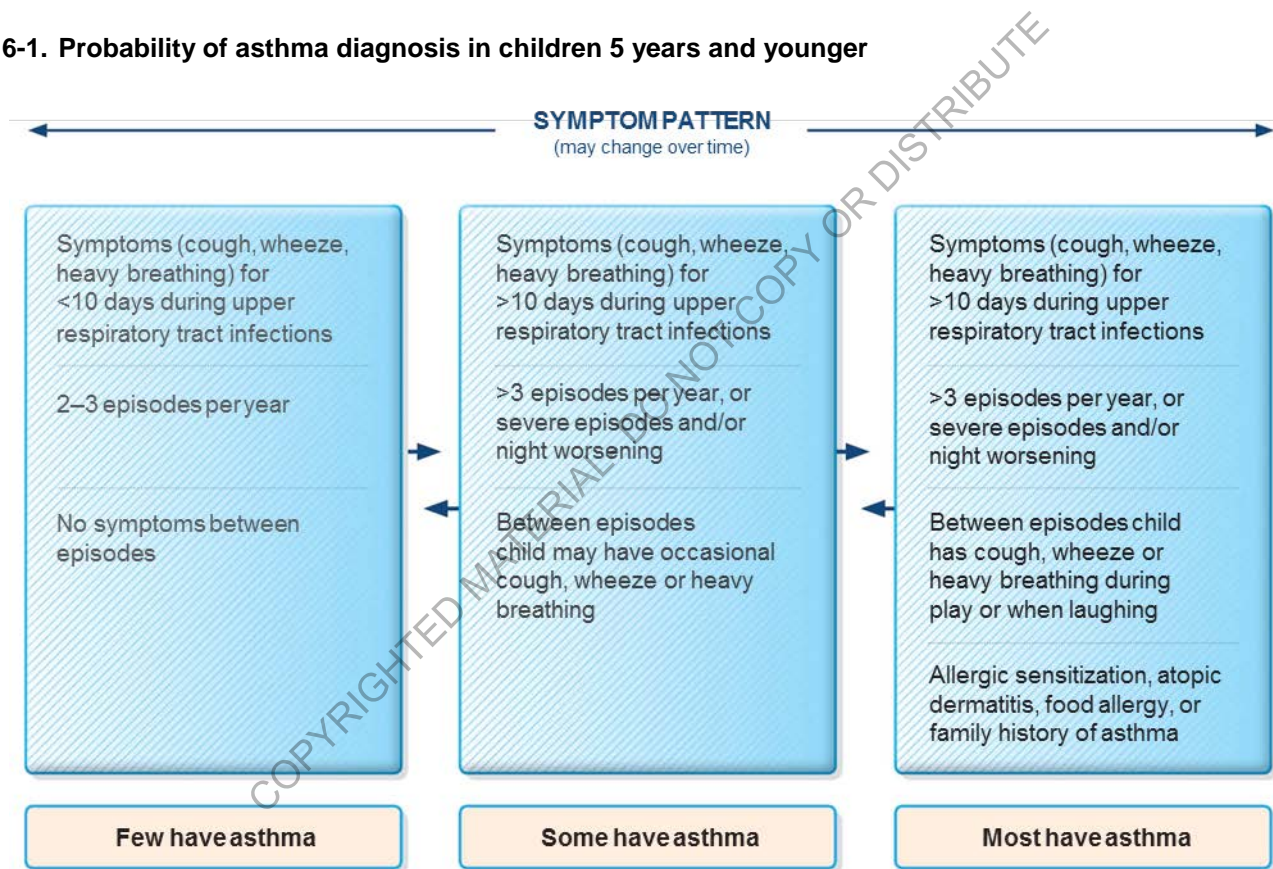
6-1. Probability of asthma diagnosis in children 5 years and younger

SYMPTOM PATTERN
(may change over time)

Symptoms (cough, wheeze, heavy breathing) for <10 days during upper respiratory tract infections

2–3 episodes per year

No symptoms between episodes

Symptoms (cough, wheeze, heavy breathing) for >10 days during upper respiratory tract infections

>3 episodes per year, or severe episodes and/or night worsening

Between episodes child may have occasional cough, wheeze or heavy breathing

Symptoms (cough, wheeze, heavy breathing) for >10 days during upper respiratory tract infections

>3 episodes per year, or severe episodes and/or night worsening

Between episodes child has cough, wheeze or heavy breathing during play or when laughing

Allergic sensitization, atopic dermatitis, food allergy, or family history of asthma

Few have asthma

Some have asthma

Most have asthma

COPYRIGHTED MATERIAL DO NOT COPY OR DISTRIBUTE